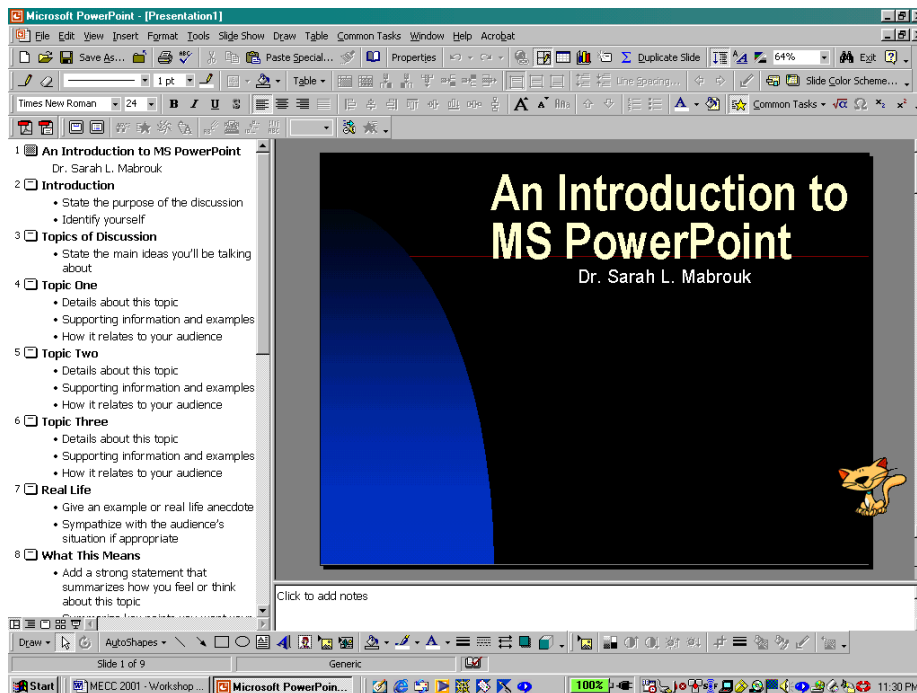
Microsoft PowerPoint - [Presentation1]

File Edit View Insert Format Tools Slide Show Draw Table Common Tasks Window Help Acrobat

Save As... Paste Special... Properties Duplicate Slide 64% Exit

1 pt Table Line Spacing... Slide Color Scheme...

Times New Roman 24 B I U S Common Tasks

1 An Introduction to MS PowerPoint
Dr. Sarah L. Mabrouk
2 Introduction
• State the purpose of the discussion
• Identify yourself
3 Topics of Discussion
• State the main ideas you'll be talking about
4 Topic One
• Details about this topic
• Supporting information and examples
• How it relates to your audience
5 Topic Two
• Details about this topic
• Supporting information and examples
• How it relates to your audience
6 Topic Three
• Details about this topic
• Supporting information and examples
• How it relates to your audience
7 Real Life
• Give an example or real life anecdote
• Sympathize with the audience's situation if appropriate
8 What This Means
• Add a strong statement that summarizes how you feel or think about this topic
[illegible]

An Introduction to MS PowerPoint
Dr. Sarah L. Mabrouk

Click to add notes

Draw AutoShapes

Slide 1 of 9 Generic

Start MECC 2001 - Workshop ... Microsoft PowerPoin... 100% 11:30 PM